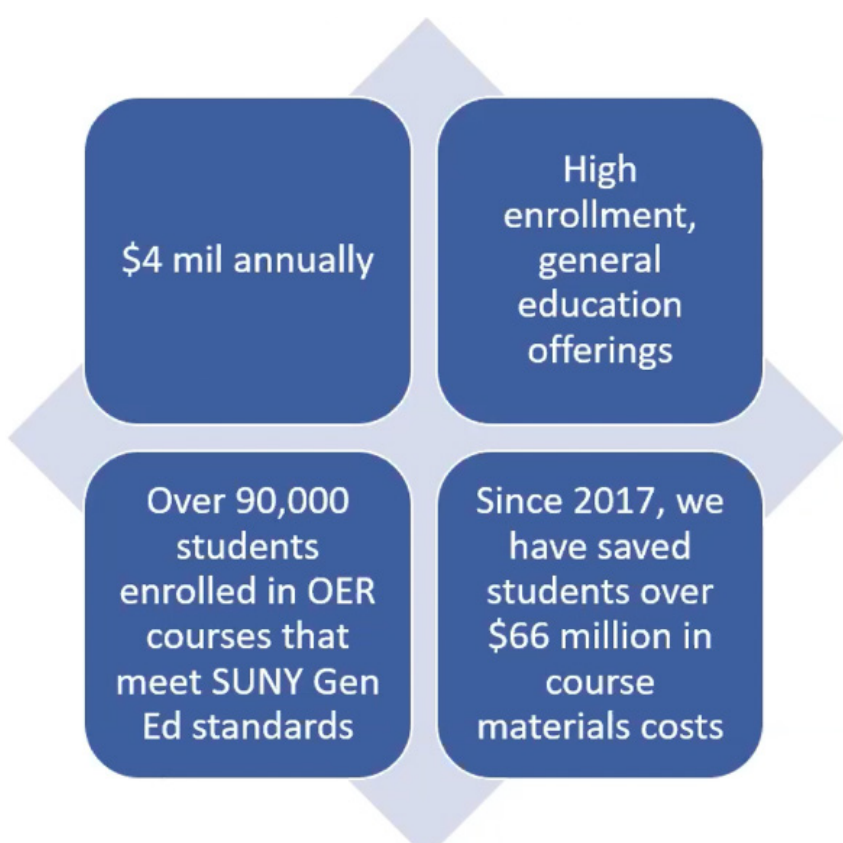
\$4 mil annually

High enrollment, general education offerings

Over 90,000 students enrolled in OER courses that meet SUNY Gen Ed standards

Since 2017, we have saved students over \$66 million in course materials costs